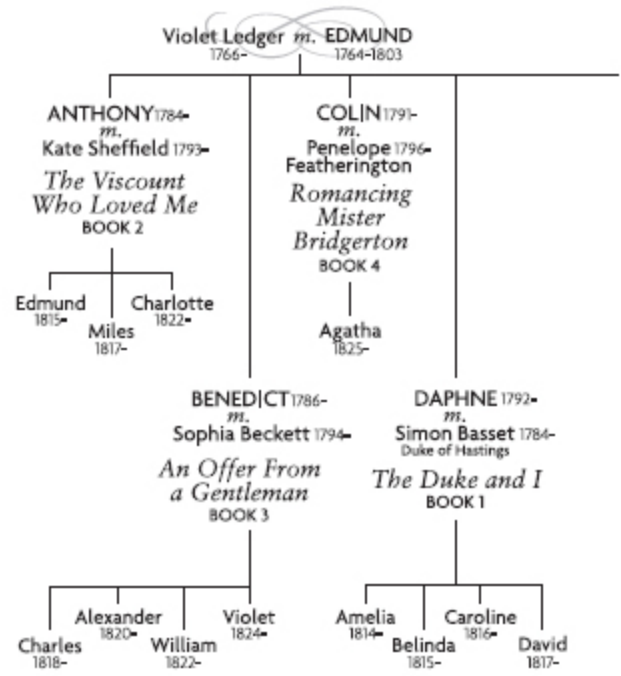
Violet Ledger *m.* EDMUND
1766– 1764–1803

ANTHONY 1784–
*m.*
Kate Sheffield 1793–
*The Viscount Who Loved Me*
BOOK 2

Edmund 1815–
Miles 1817–
Charlotte 1822–

COLIN 1791–
*m.*
Penelope Featherington 1796–
*Romancing Mister Bridgerton*
BOOK 4

Agatha 1825–

BENEDICT 1786–
*m.*
Sophia Beckett 1794–
*An Offer From a Gentleman*
BOOK 3

Charles 1818–
Alexander 1820–
William 1822–
Violet 1824–

DAPHNE 1792–
*m.*
Simon Basset 1784–
Duke of Hastings
*The Duke and I*
BOOK 1

Amelia 1814–
Belinda 1815–
Caroline 1816–
David 1817–